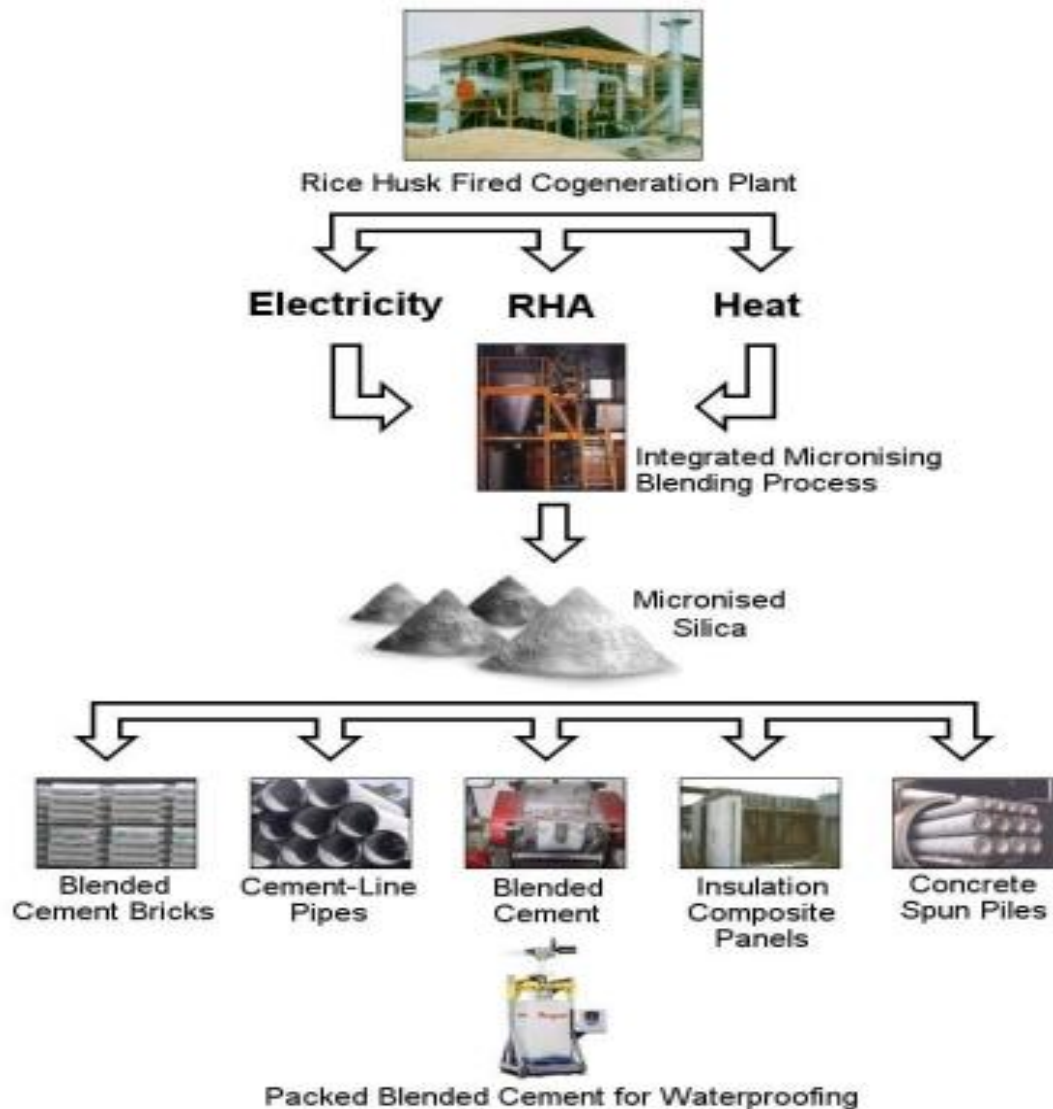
Rice Husk Fired Cogeneration Plant

Electricity RHA Heat

Integrated Micronising Blending Process

Micronised Silica

Blended Cement Bricks

Cement-Line Pipes

Blended Cement

Insulation Composite Panels

Concrete Spun Piles

Packed Blended Cement for Waterproofing